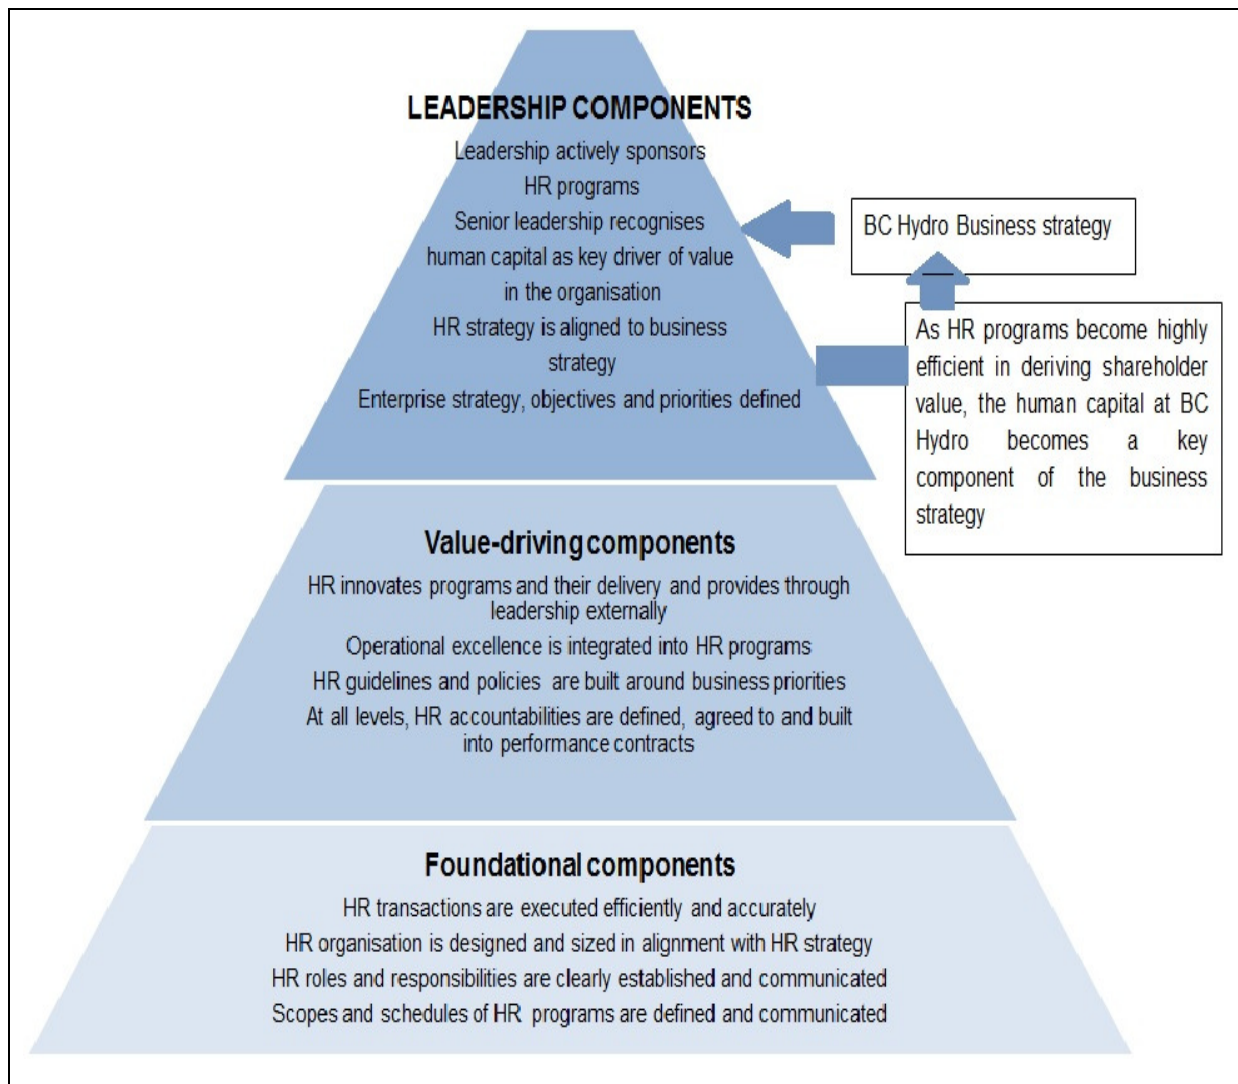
LEADERSHIP COMPONENTS

Leadership actively sponsors HR programs

Senior leadership recognises human capital as key driver of value in the organisation

HR strategy is aligned to business strategy

Enterprise strategy, objectives and priorities defined

BC Hydro Business strategy

As HR programs become highly efficient in deriving shareholder value, the human capital at BC Hydro becomes a key component of the business strategy

Value-driving components

HR innovates programs and their delivery and provides through leadership externally

Operational excellence is integrated into HR programs

HR guidelines and policies are built around business priorities

At all levels, HR accountabilities are defined, agreed to and built into performance contracts

Foundational components

HR transactions are executed efficiently and accurately

HR organisation is designed and sized in alignment with HR strategy

HR roles and responsibilities are clearly established and communicated

Scopes and schedules of HR programs are defined and communicated